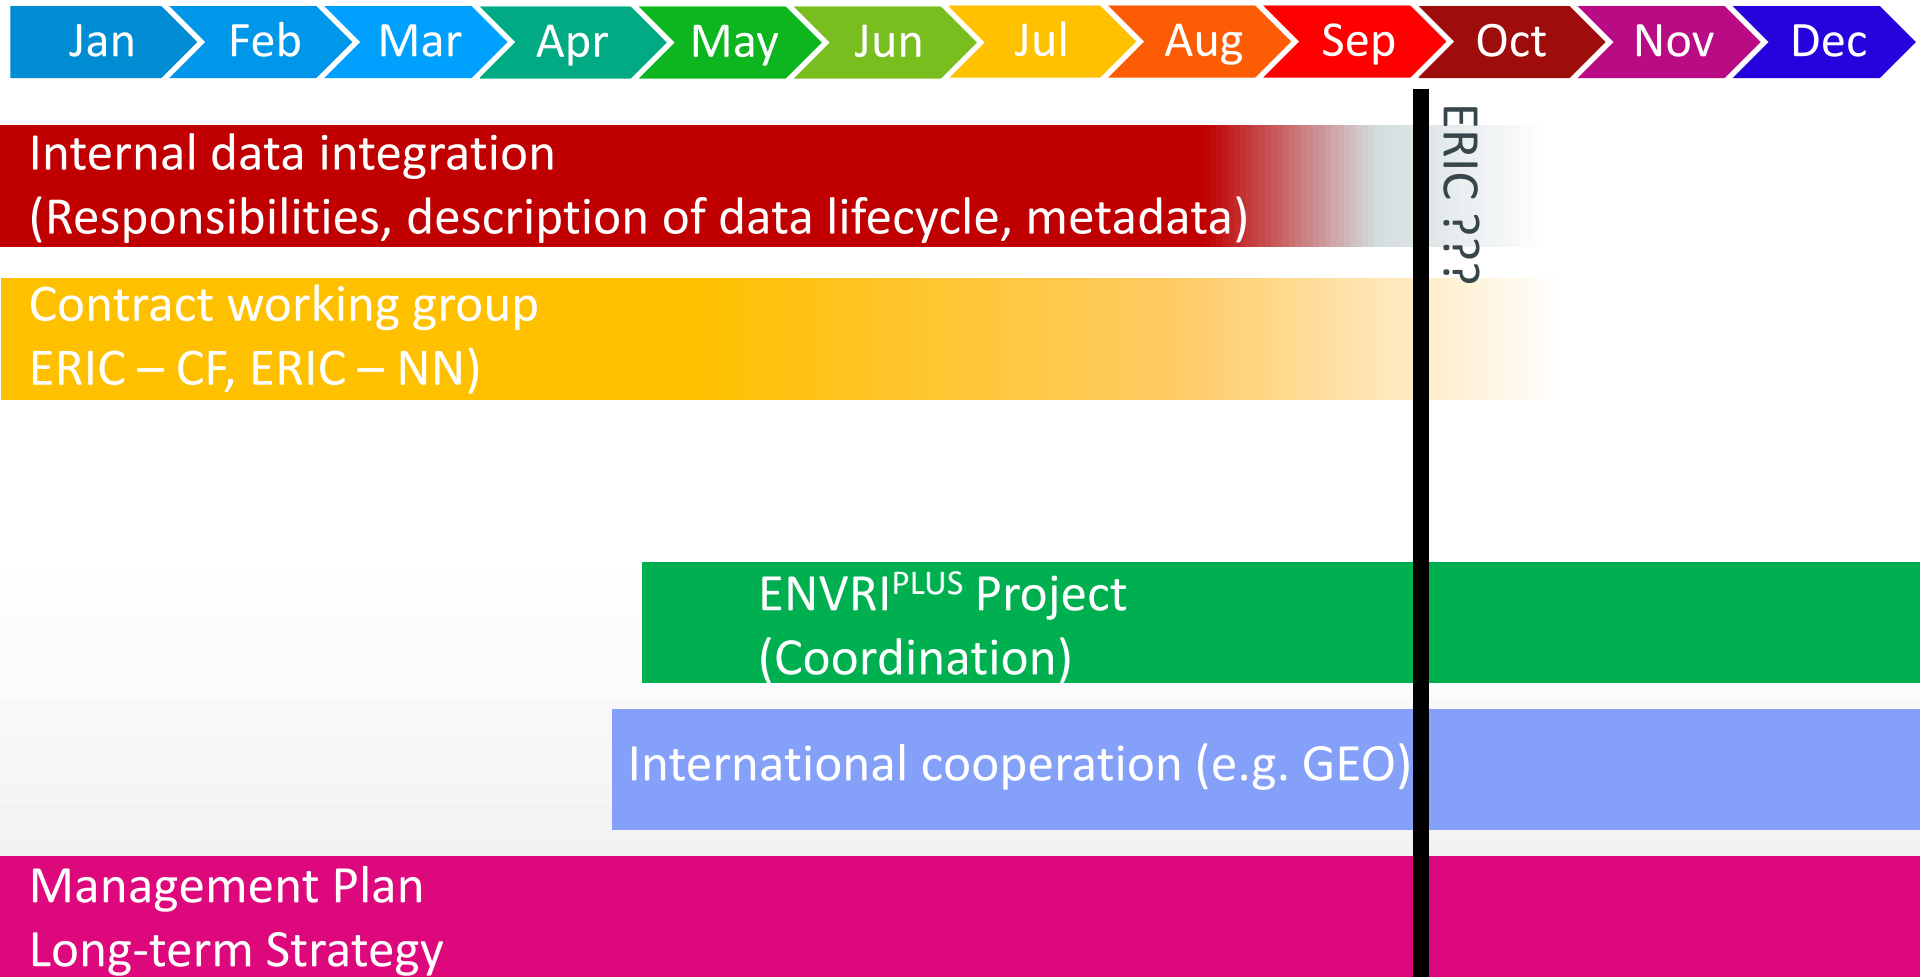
Jan Feb Mar Apr May Jun Jul Aug Sep Oct Nov Dec

ERIC ???

Internal data integration
(Responsibilities, description of data lifecycle, metadata)

Contract working group
ERIC – CF, ERIC – NN)

ENVRI$^{PLUS}$ Project
(Coordination)

International cooperation (e.g. GEO)

Management Plan
Long-term Strategy